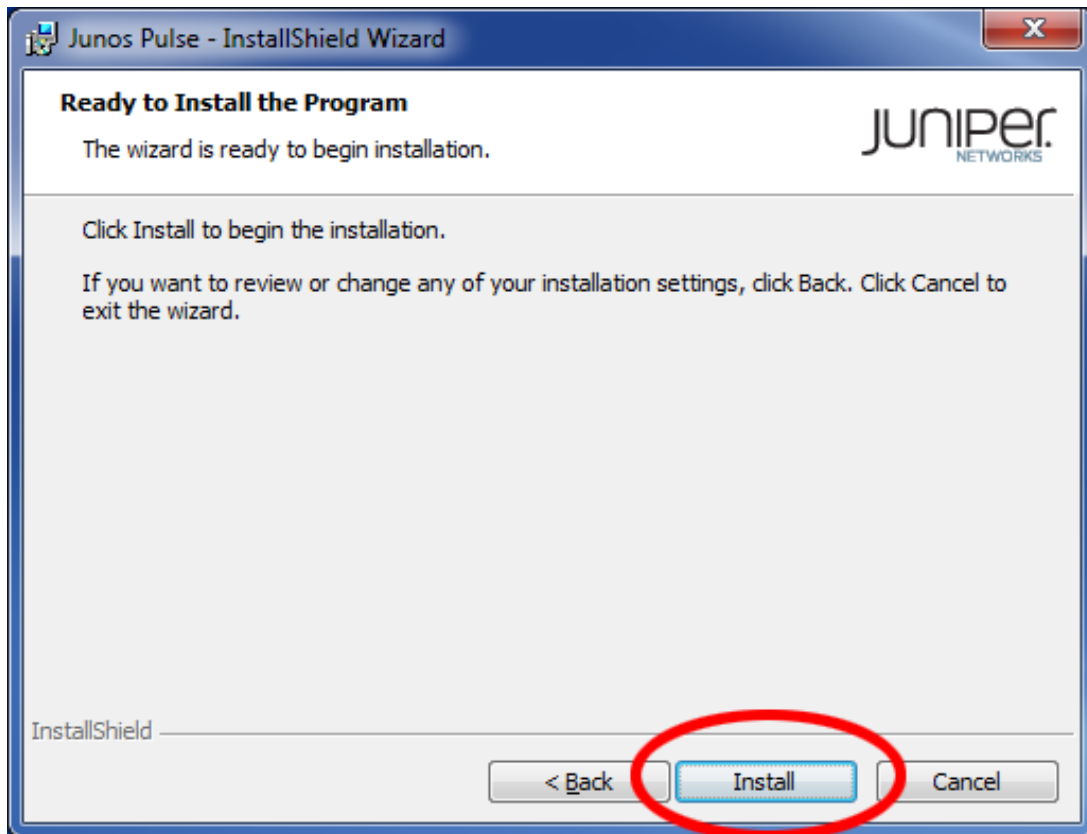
Junos Pulse - InstallShield Wizard

X

Ready to Install the Program

The wizard is ready to begin installation.

JUNIPER. NETWORKS

Click Install to begin the installation.

If you want to review or change any of your installation settings, click Back. Click Cancel to exit the wizard.

InstallShield

< Back

Install

Cancel